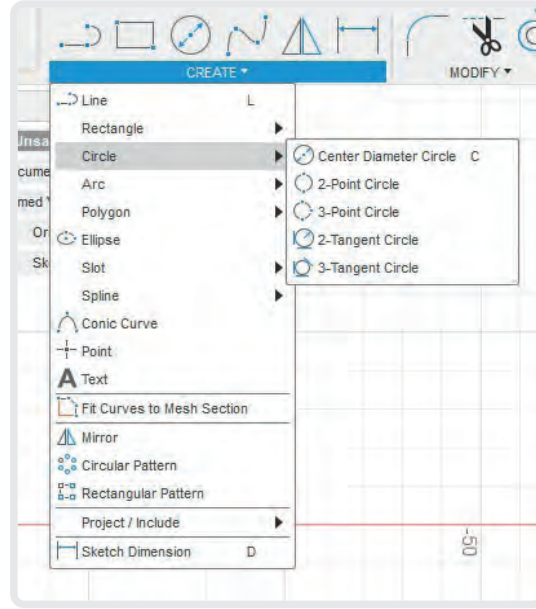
CREATE ▾
MODIFY ▾

Line L
Rectangle
Circle
Arc
Polygon
Ellipse
Slot
Spline
Conic Curve
Point
Text
Fit Curves to Mesh Section
Mirror
Circular Pattern
Rectangular Pattern
Project / Include
Sketch Dimension D

Center Diameter Circle C
2-Point Circle
3-Point Circle
2-Tangent Circle
3-Tangent Circle

Unsa
cume
med
Or
Sk

-50